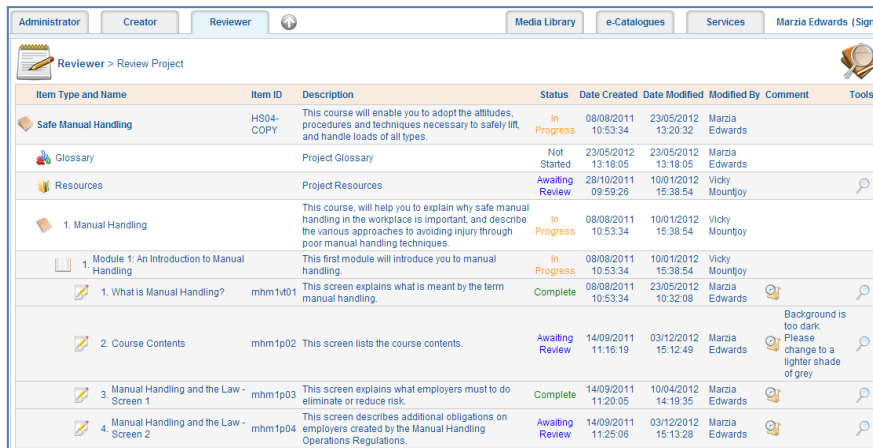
Administrator | Creator | Reviewer | Media Library | e-Catalogues | Services | Marzia Edwards (Sign

Reviewer > Review Project

| Item Type and Name | Item ID | Description | Status | Date Created | Date Modified | Modified By | Comment | Tools |
|---|---|---|---|---|---|---|---|---|
| Safe Manual Handling | HS04-COPY | This course will enable you to adopt the attitudes, procedures and techniques necessary to safely lift, and handle loads of all types. | In Progress | 08/08/2011 10:53:34 | 23/05/2012 13:20:32 | Marzia Edwards | | |
| Glossary | | Project Glossary | Not Started | 23/05/2012 13:18:05 | 23/05/2012 13:18:05 | Marzia Edwards | | |
| Resources | | Project Resources | Awaiting Review | 28/10/2011 09:59:26 | 10/01/2012 15:38:54 | Vicky Mountjoy | | |
| 1. Manual Handling | | This course, will help you to explain why safe manual handling in the workplace is important, and describe the various approaches to avoiding injury through poor manual handling techniques. | In Progress | 08/08/2011 10:53:34 | 10/01/2012 15:38:54 | Vicky Mountjoy | | |
| 1. Module 1: An Introduction to Manual Handling | | This first module will introduce you to manual handling. | In Progress | 08/08/2011 10:53:34 | 10/01/2012 15:38:54 | Vicky Mountjoy | | |
| 1. What is Manual Handling? | mhm1vt01 | This screen explains what is meant by the term manual handling. | Complete | 08/08/2011 10:53:34 | 23/05/2012 10:32:08 | Marzia Edwards | | |
| 2. Course Contents | mhm1p02 | This screen lists the course contents. | Awaiting Review | 14/09/2011 11:16:19 | 03/12/2012 15:12:49 | Marzia Edwards | Background is too dark. Please change to a lighter shade of grey | |
| 3. Manual Handling and the Law - Screen 1 | mhm1p03 | This screen explains what employers must to do eliminate or reduce risk. | Complete | 14/09/2011 11:20:05 | 10/04/2012 14:19:35 | Marzia Edwards | | |
| 4. Manual Handling and the Law - Screen 2 | mhm1p04 | This screen describes additional obligations on employers created by the Manual Handling Operations Regulations. | Awaiting Review | 14/09/2011 11:25:06 | 03/12/2012 15:13:28 | Marzia Edwards | | |